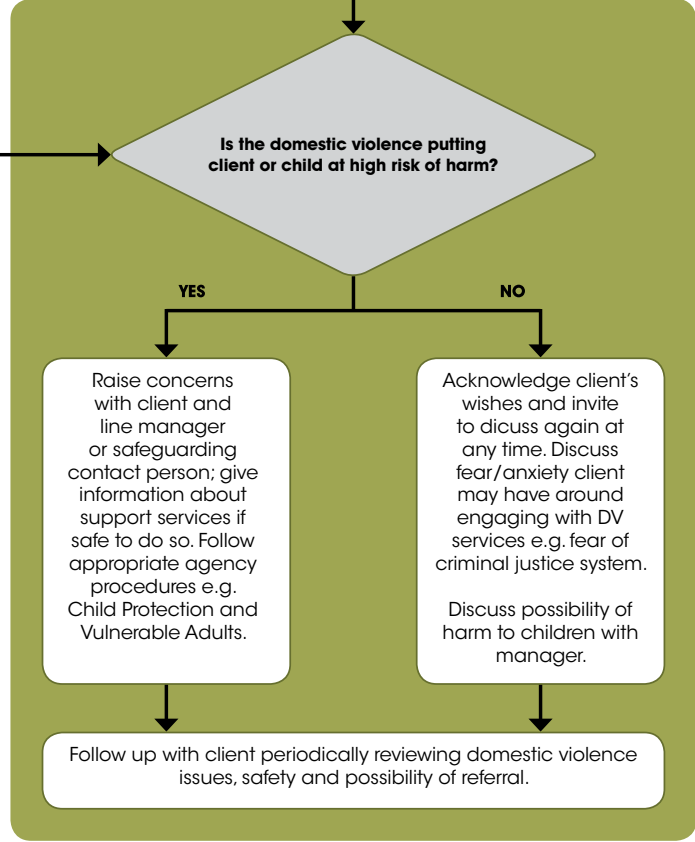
Is the domestic violence putting client or child at high risk of harm?

YES

NO

Raise concerns with client and line manager or safeguarding contact person; give information about support services if safe to do so. Follow appropriate agency procedures e.g. Child Protection and Vulnerable Adults.

Acknowledge client's wishes and invite to dicuss again at any time. Discuss fear/anxiety client may have around engaging with DV services e.g. fear of criminal justice system.

Discuss possibility of harm to children with manager.

Follow up with client periodically reviewing domestic violence issues, safety and possibility of referral.